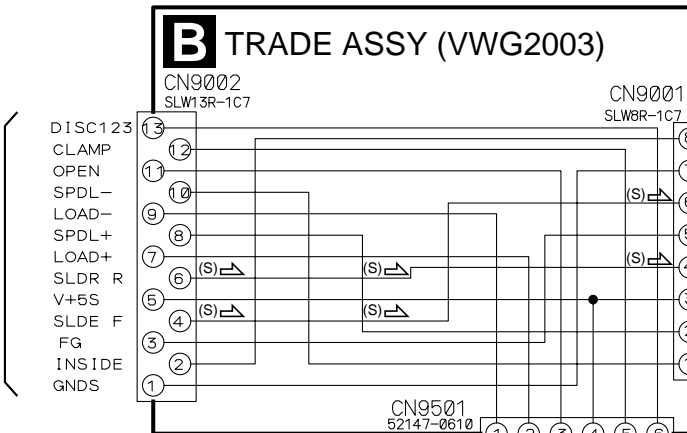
B TRADE ASSY (VWG2003)

CN9002
SLW13R-1C7

CN9001
SLW8R-1C7

DISC123 13
CLAMP 12
OPEN 11
SPDL− 10
LOAD− 9
SPDL+ 8
LOAD+ 7
SLDR R 6
V+5S 5
SLDE F 4
FG 3
INSIDE 2
GNDS 1

(S)
(S)
(S)
(S)
(S)
(S)

CN9501
52147-0610
1 2 3 4 5 6